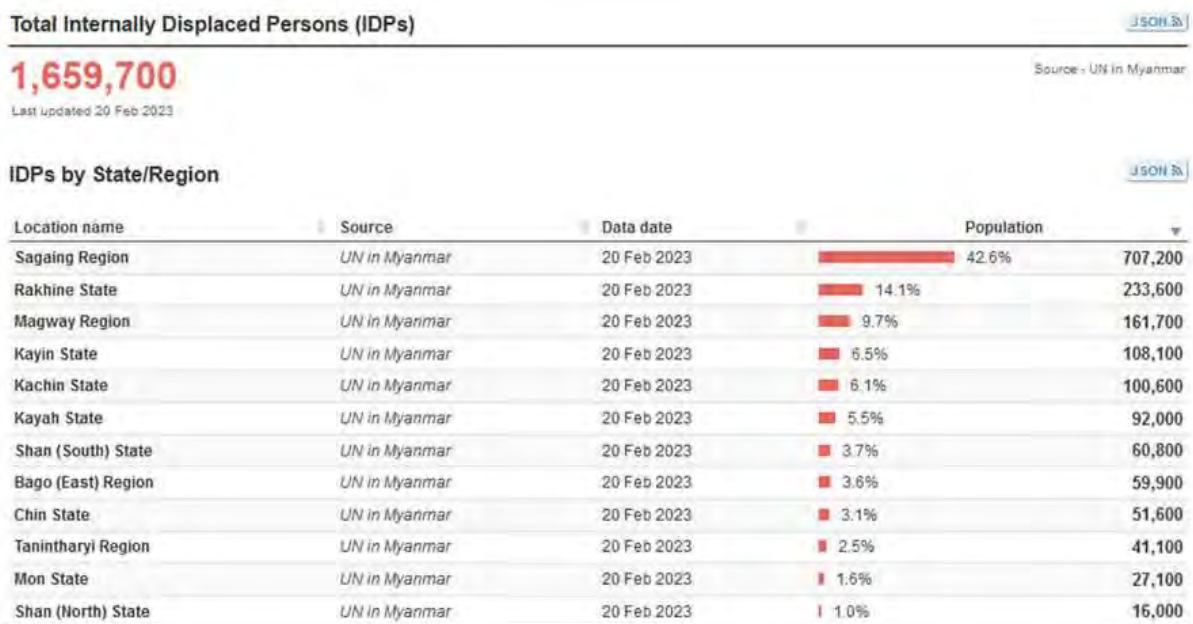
Total Internally Displaced Persons (IDPs)

JSON

1,659,700

Last updated 20 Feb 2023

Source - UN in Myanmar

IDPs by State/Region

JSON

| Location name | Source | Data date | Population | |
|---|---|---|---|---|
| Sagaing Region | UN in Myanmar | 20 Feb 2023 | 42.6% | 707,200 |
| Rakhine State | UN in Myanmar | 20 Feb 2023 | 14.1% | 233,600 |
| Magway Region | UN in Myanmar | 20 Feb 2023 | 9.7% | 161,700 |
| Kayin State | UN in Myanmar | 20 Feb 2023 | 6.5% | 108,100 |
| Kachin State | UN in Myanmar | 20 Feb 2023 | 6.1% | 100,600 |
| Kayah State | UN in Myanmar | 20 Feb 2023 | 5.5% | 92,000 |
| Shan (South) State | UN in Myanmar | 20 Feb 2023 | 3.7% | 60,800 |
| Bago (East) Region | UN in Myanmar | 20 Feb 2023 | 3.6% | 59,900 |
| Chin State | UN in Myanmar | 20 Feb 2023 | 3.1% | 51,600 |
| Tanintharyi Region | UN in Myanmar | 20 Feb 2023 | 2.5% | 41,100 |
| Mon State | UN in Myanmar | 20 Feb 2023 | 1.6% | 27,100 |
| Shan (North) State | UN in Myanmar | 20 Feb 2023 | 1.0% | 16,000 |